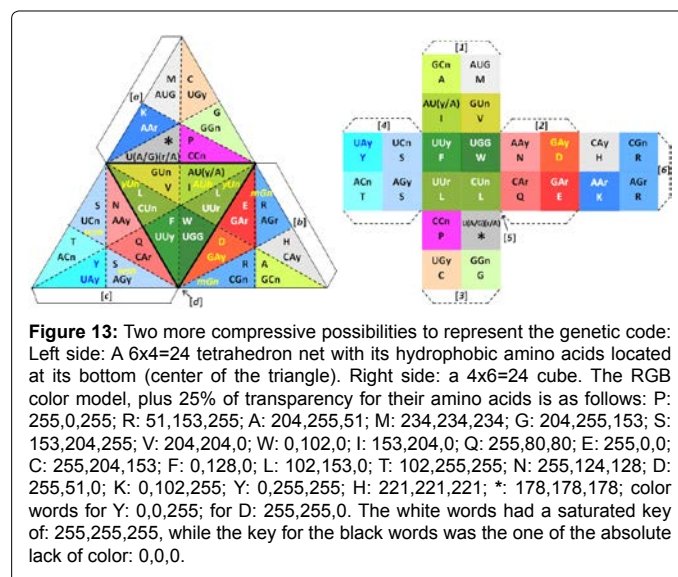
[a]
M
AUG
C
UGy
K
AAr
G
GGn
*
P
U(A/G)r/A
CCn
GUn
V
AU(y/A)
I
S
N
L
UUr
R
UCn
AAy
CUn
L
mGn
AGr
[b]
F
W
T
Y
Q
UUy
UGG
GAr
E
H
ACn
S
CAr
D
CAy
UAy
AGy
GAy
R
A
mGn
CGn
GCn
[c]
[d]

[1]
GCn
A
AUG
M
AU(y/A)
I
GUn
V
[4]
[2]
UAy
Y
UCn
S
UUy
F
UGG
W
AAy
N
GAy
D
CAy
H
CGn
R
ACn
T
AGy
S
UUr
L
CUn
L
CAr
Q
GAr
E
AAr
K
AGr
R
[6]
CCn
P
U(A/G)r/A
*
[5]
UGy
C
GGn
G
[3]

**Figure 13:** Two more compressive possibilities to represent the genetic code: Left side: A 6x4=24 tetrahedron net with its hydrophobic amino acids located at its bottom (center of the triangle). Right side: a 4x6=24 cube. The RGB color model, plus 25% of transparency for their amino acids is as follows: P: 255,0,255; R: 51,153,255; A: 204,255,51; M: 234,234,234; G: 204,255,153; S: 153,204,255; V: 204,204,0; W: 0,102,0; I: 153,204,0; Q: 255,80,80; E: 255,0,0; C: 255,204,153; F: 0,128,0; L: 102,153,0; T: 102,255,255; N: 255,124,128; D: 255,51,0; K: 0,102,255; Y: 0,255,255; H: 221,221,221; *: 178,178,178; color words for Y: 0,0,255; for D: 255,255,0. The white words had a saturated key of: 255,255,255, while the key for the black words was the one of the absolute lack of color: 0,0,0.